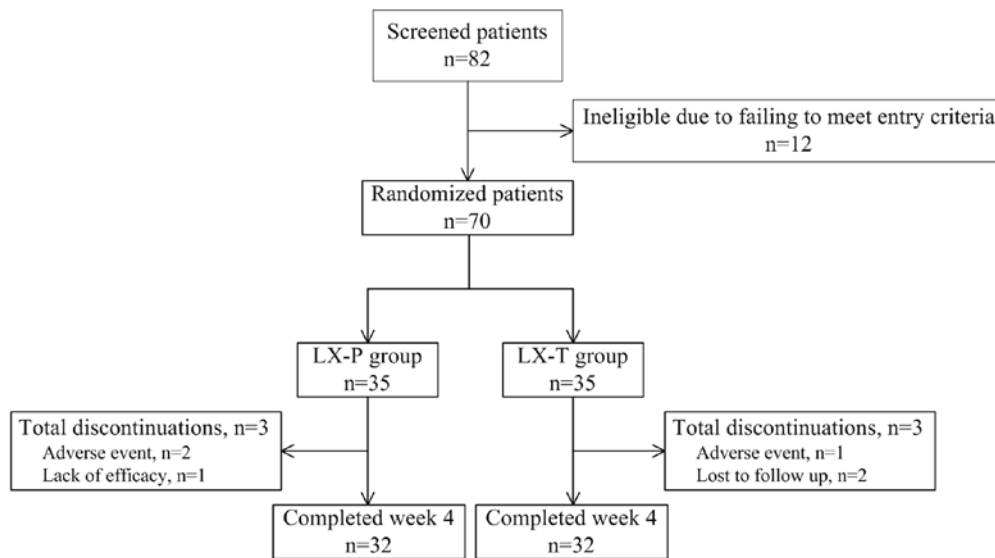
Screened patients
n=82

Ineligible due to failing to meet entry criteria
n=12

Randomized patients
n=70

LX-P group
n=35

LX-T group
n=35

Total discontinuations, n=3
Adverse event, n=2
Lack of efficacy, n=1

Total discontinuations, n=3
Adverse event, n=1
Lost to follow up, n=2

Completed week 4
n=32

Completed week 4
n=32